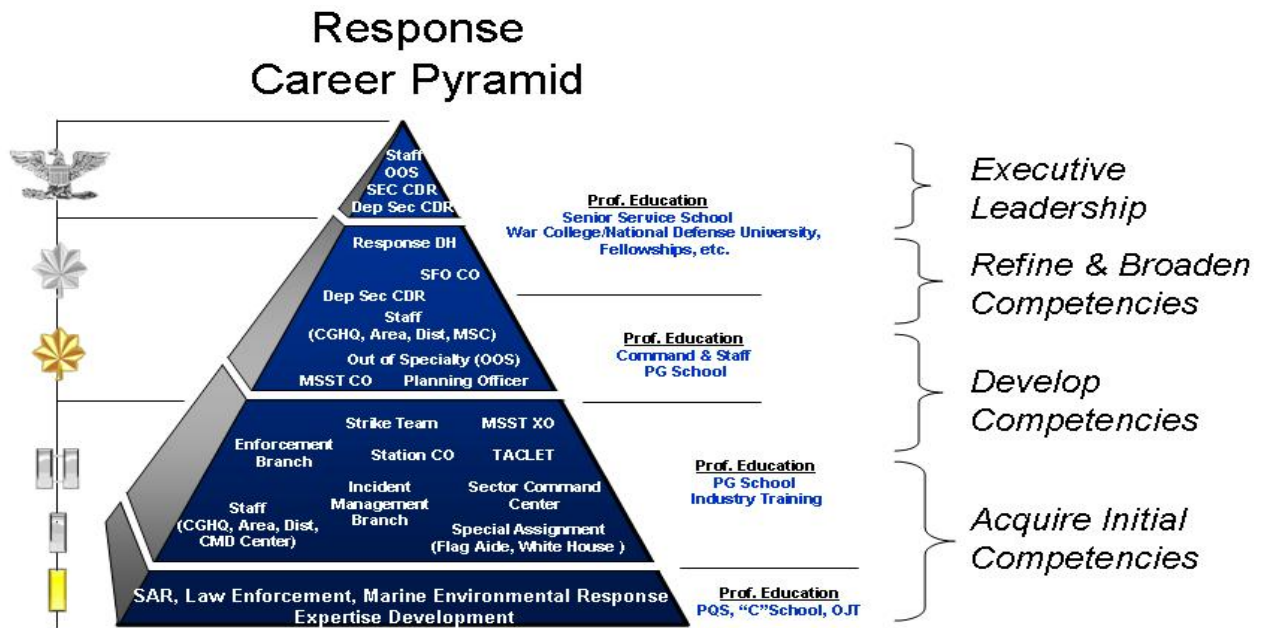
Response Career Pyramid

Staff
OOS
SEC CDR
Dep Sec CDR

Prof. Education
Senior Service School
War College/National Defense University, Fellowships, etc.

Executive Leadership

Response DH
SFO CO
Dep Sec CDR
Staff
(CGHQ, Area, Dist, MSC)
Out of Specialty (OOS)
MSST CO
Planning Officer

Refine & Broaden Competencies

Prof. Education
Command & Staff
PG School

Develop Competencies

Strike Team
MSST XO
Enforcement Branch
Station CO
TACLET
Staff
(CGHQ, Area, Dist, CMD Center)
Incident Management Branch
Sector Command Center
Special Assignment
(Flag Aide, White House )

Prof. Education
PG School
Industry Training

Acquire Initial Competencies

SAR, Law Enforcement, Marine Environmental Response
Expertise Development

Prof. Education
PQS, "C"School, OJT